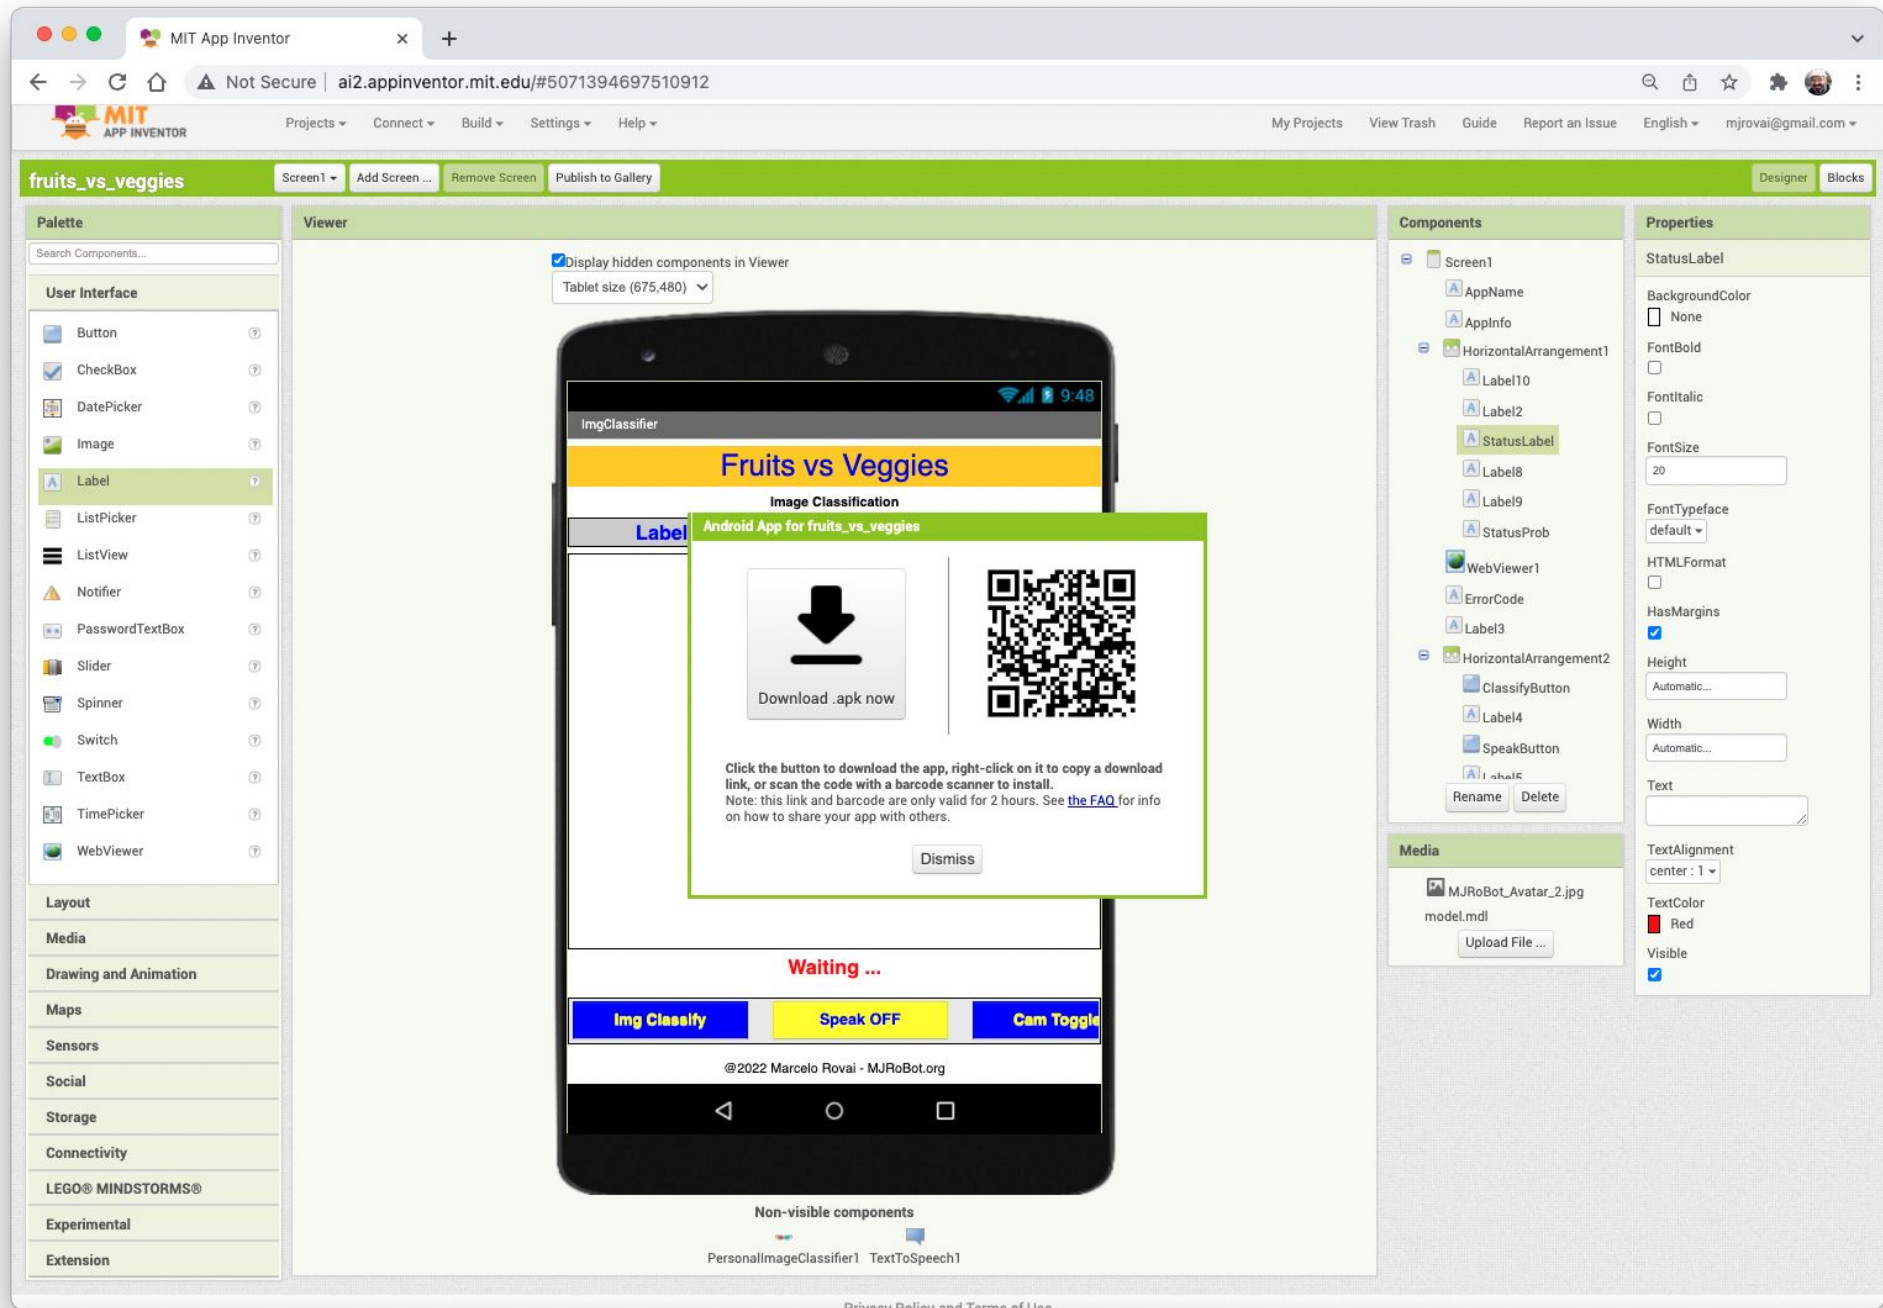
MIT App Inventor

Not Secure | ai2.appinventor.mit.edu/#5071394697510912

MIT APP INVENTOR

Projects ▾ Connect ▾ Build ▾ Settings ▾ Help ▾

My Projects View Trash Guide Report an Issue English ▾ mjrovai@gmail.com ▾

fruits_vs_veggies Screen1 ▾ Add Screen ... Remove Screen Publish to Gallery Designer Blocks

Palette

Search Components...

User Interface

Button
CheckBox
DatePicker
Image
Label
ListPicker
ListView
Notifier
PasswordTextBox
Slider
Spinner
Switch
TextBox
TimePicker
WebViewer

Layout
Media
Drawing and Animation
Maps
Sensors
Social
Storage
Connectivity
LEGO® MINDSTORMS®
Experimental
Extension

Viewer

Display hidden components in Viewer

Tablet size (675,480)

9:48

ImgClassifier

Fruits vs Veggies

Image Classification

Label

Android App for fruits_vs_veggies

Download .apk now

Click the button to download the app, right-click on it to copy a download link, or scan the code with a barcode scanner to install.
Note: this link and barcode are only valid for 2 hours. See the FAQ for info on how to share your app with others.

Dismiss

Waiting ...

Img Classify Speak OFF Cam Toggle

@2022 Marcelo Rovai - MJRoBot.org

Non-visible components

PersonalImageClassifier1 TextToSpeech1

Components

Screen1
AppName
AppInfo
HorizontalArrangement1
Label10
Label2
StatusLabel
Label8
Label9
StatusProb
WebViewer1
ErrorCode
Label3
HorizontalArrangement2
ClassifyButton
Label4
SpeakButton
Label5

Rename Delete

Media

MJRoBot_Avatar_2.jpg
model.mdl

Upload File ...

Properties

StatusLabel

BackgroundColor
None
FontBold
FontItalic
FontSize
20
FontTypeface
default ▾
HTMLFormat
HasMargins
Height
Automatic...
Width
Automatic...
Text
TextAlignment
center : 1 ▾
TextColor
Red
Visible

Privacy Policy and Terms of Use